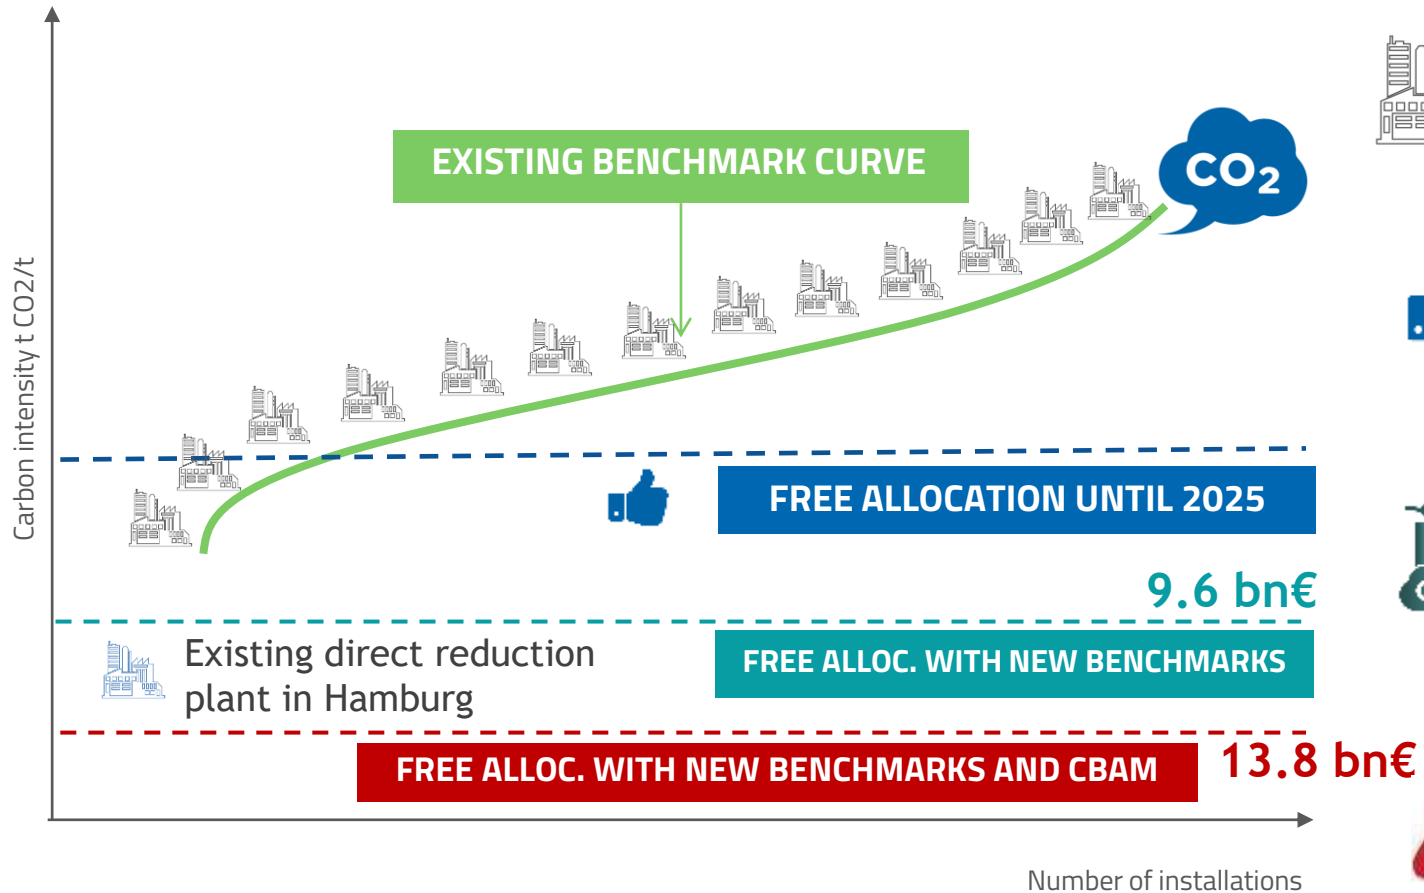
EXISTING BENCHMARK CURVE

$CO_2$

Carbon intensity t CO2/t

FREE ALLOCATION UNTIL 2025

9.6 bn€

Existing direct reduction plant in Hamburg

FREE ALLOC. WITH NEW BENCHMARKS

FREE ALLOC. WITH NEW BENCHMARKS AND CBAM

13.8 bn€

Number of installations